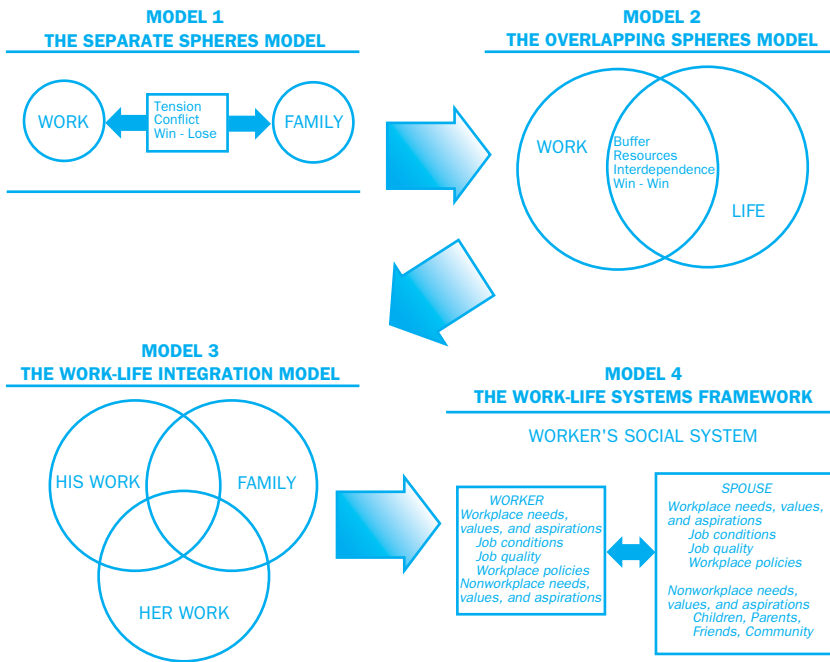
MODEL 1
THE SEPARATE SPHERES MODEL

WORK

Tension
Conflict
Win - Lose

FAMILY

MODEL 2
THE OVERLAPPING SPHERES MODEL

WORK

Buffer
Resources
Interdependence
Win - Win

LIFE

MODEL 3
THE WORK-LIFE INTEGRATION MODEL

HIS WORK

FAMILY

HER WORK

MODEL 4
THE WORK-LIFE SYSTEMS FRAMEWORK

WORKER'S SOCIAL SYSTEM

WORKER
Workplace needs, values, and aspirations
Job conditions
Job quality
Workplace policies
Nonworkplace needs, values, and aspirations

SPOUSE
Workplace needs, values, and aspirations
Job conditions
Job quality
Workplace policies

Nonworkplace needs, values, and aspirations
Children, Parents, Friends, Community